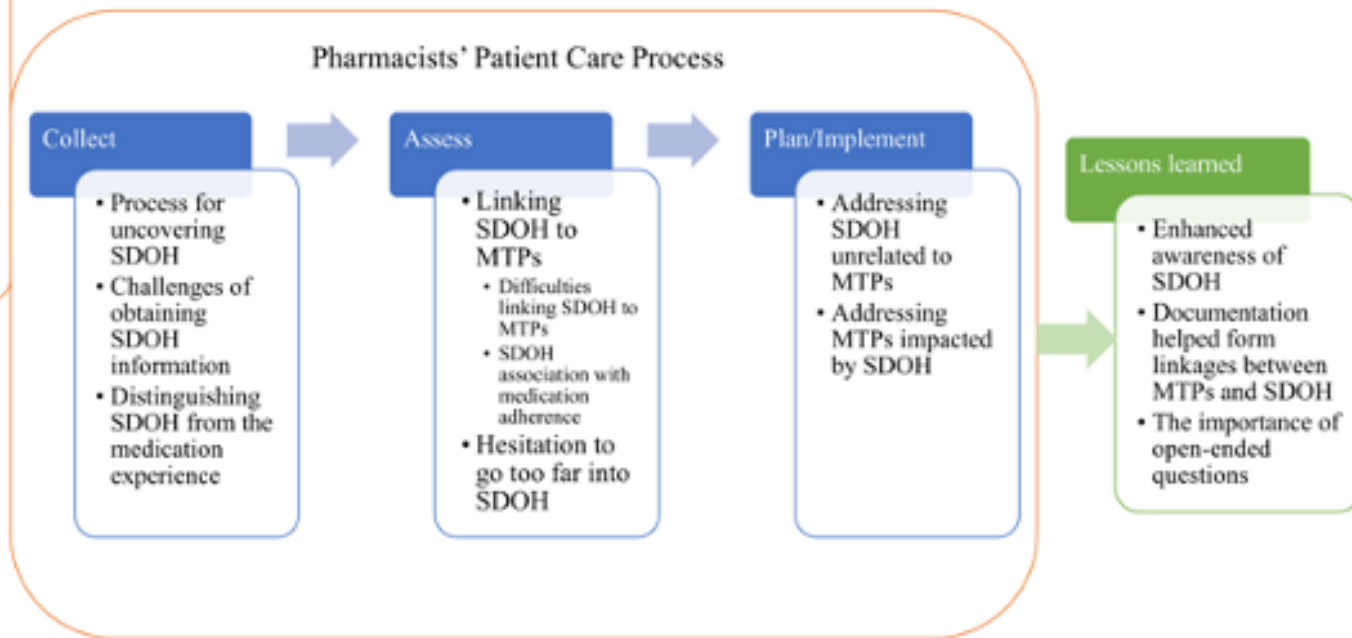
Pharmacists' Patient Care Process

Collect

• Process for uncovering SDOH
• Challenges of obtaining SDOH information
• Distinguishing SDOH from the medication experience

Assess

• Linking SDOH to MTPs
  • Difficulties linking SDOH to MTPs
  • SDOH association with medication adherence
• Hesitation to go too far into SDOH

Plan/Implement

• Addressing SDOH unrelated to MTPs
• Addressing MTPs impacted by SDOH

Lessons learned

• Enhanced awareness of SDOH
• Documentation helped form linkages between MTPs and SDOH
• The importance of open-ended questions